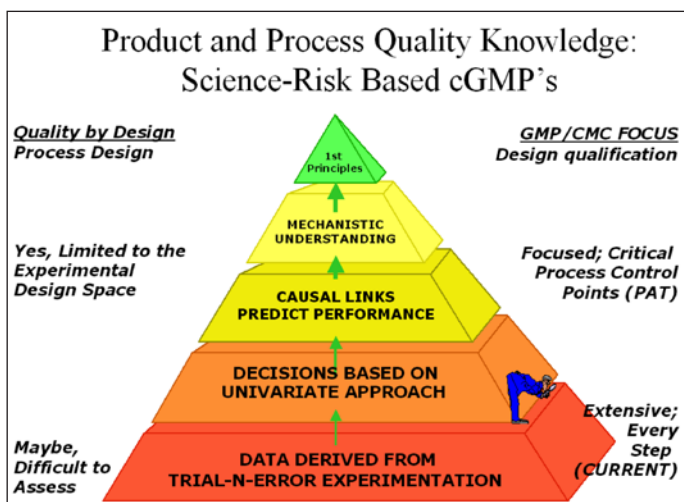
Product and Process Quality Knowledge: Science-Risk Based cGMP's

Quality by Design
Process Design

GMP/CMC FOCUS
Design qualification

1st Principles

MECHANISTIC UNDERSTANDING

Yes, Limited to the Experimental Design Space

Focused; Critical Process Control Points (PAT)

CAUSAL LINKS PREDICT PERFORMANCE

DECISIONS BASED ON UNIVARIATE APPROACH

Extensive; Every Step (CURRENT)

Maybe, Difficult to Assess

DATA DERIVED FROM TRIAL-N-ERROR EXPERIMENTATION